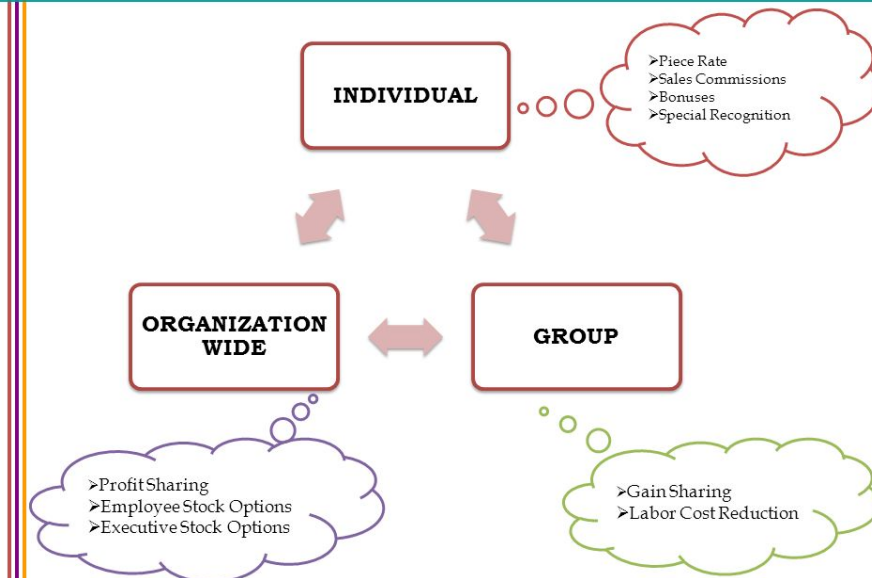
INDIVIDUAL

➢Piece Rate
➢Sales Commissions
➢Bonuses
➢Special Recognition

ORGANIZATION WIDE

GROUP

➢Profit Sharing
➢Employee Stock Options
➢Executive Stock Options

➢Gain Sharing
➢Labor Cost Reduction